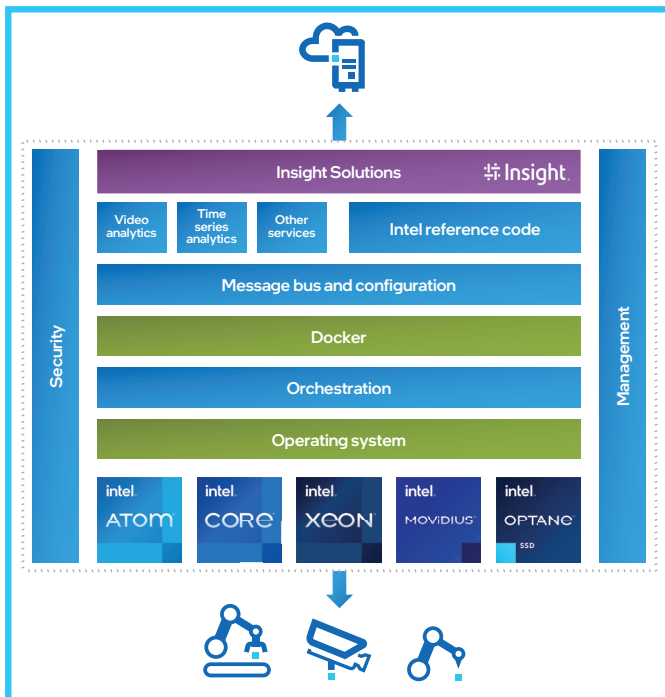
Security

Insight Solutions

Insight.

Video analytics

Time series analytics

Other services

Intel reference code

Message bus and configuration

Docker

Orchestration

Operating system

intel. ATOM

intel. CORE

intel. XEON

intel. MOVIDIUS

intel. OPTANE SSD

Management